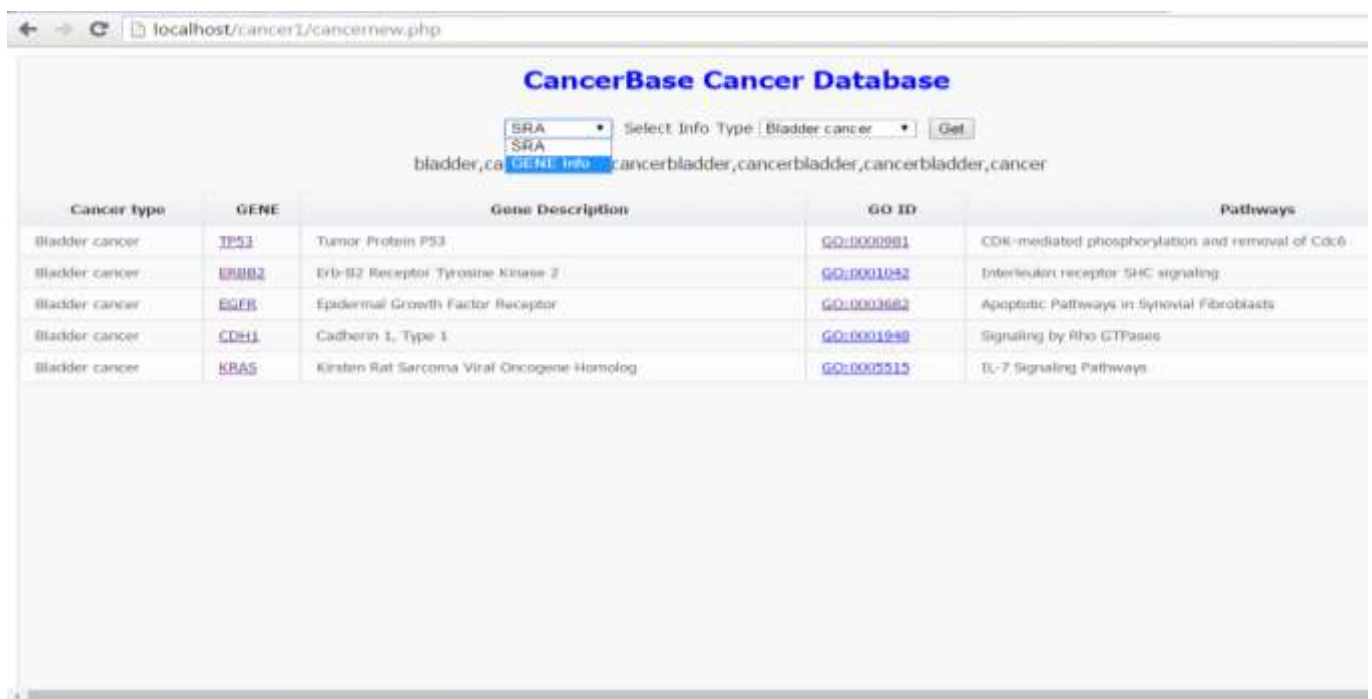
localhost/cancer1/cancernew.php

CancerBase Cancer Database

SRA Select Info Type Bladder cancer Get
SRA
GENE Info

bladder,ca cancerbladder,cancerbladder,cancerbladder,cancer

| Cancer type | GENE | Gene Description | GO ID | Pathways |
|---|---|---|---|---|
| Bladder cancer | TP53 | Tumor Protein P53 | GO:0000981 | CDK-mediated phosphorylation and removal of Cdc6 |
| Bladder cancer | ERBB2 | Erb-B2 Receptor Tyrosine Kinase 2 | GO:0001042 | Interleukin receptor SHC signaling |
| Bladder cancer | EGFR | Epidermal Growth Factor Receptor | GO:0003682 | Apoptotic Pathways in Synovial Fibroblasts |
| Bladder cancer | CDH1 | Cadherin 1, Type 1 | GO:0001948 | Signaling by Rho GTPases |
| Bladder cancer | KRAS | Kirsten Rat Sarcoma Viral Oncogene Homolog | GO:0005515 | IL-7 Signaling Pathways |